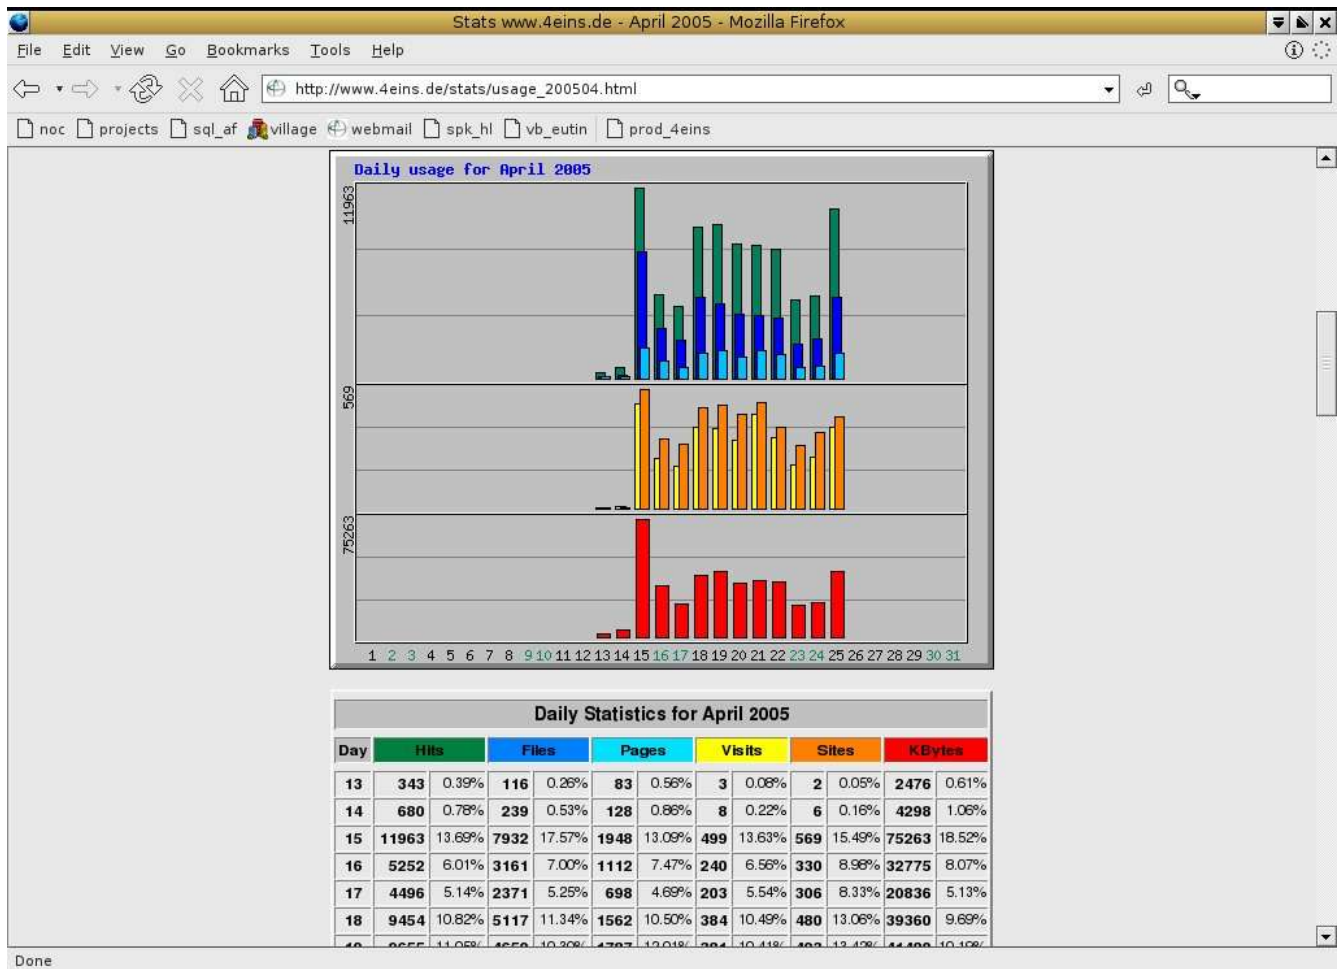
Stats www.4eins.de - April 2005 - Mozilla Firefox

File Edit View Go Bookmarks Tools Help

http://www.4eins.de/stats/usage_200504.html

noc projects sql_af village webmail spk_hl vb_eutin prod_4eins

Daily usage for April 2005

11963

569

75263

1 2 3 4 5 6 7 8 9 10 11 12 13 14 15 16 17 18 19 20 21 22 23 24 25 26 27 28 29 30 31

| Daily Statistics for April 2005 | | | | | | | | | | | | |
|---|---|---|---|---|---|---|---|---|---|---|---|---|
| Day | Hits | | Files | | Pages | | Visits | | Sites | | KBytes | |
| 13 | 343 | 0.39% | 116 | 0.26% | 83 | 0.56% | 3 | 0.08% | 2 | 0.05% | 2476 | 0.61% |
| 14 | 680 | 0.78% | 239 | 0.53% | 128 | 0.86% | 8 | 0.22% | 6 | 0.16% | 4298 | 1.06% |
| 15 | 11963 | 13.69% | 7932 | 17.57% | 1948 | 13.09% | 499 | 13.63% | 569 | 15.49% | 75263 | 18.52% |
| 16 | 5252 | 6.01% | 3161 | 7.00% | 1112 | 7.47% | 240 | 6.56% | 330 | 8.98% | 32775 | 8.07% |
| 17 | 4496 | 5.14% | 2371 | 5.25% | 698 | 4.69% | 203 | 5.54% | 306 | 8.33% | 20836 | 5.13% |
| 18 | 9454 | 10.82% | 5117 | 11.34% | 1562 | 10.50% | 384 | 10.49% | 480 | 13.06% | 39360 | 9.69% |
| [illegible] | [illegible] | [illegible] | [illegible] | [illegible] | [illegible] | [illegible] | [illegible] | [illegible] | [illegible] | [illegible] | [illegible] | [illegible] |

Done